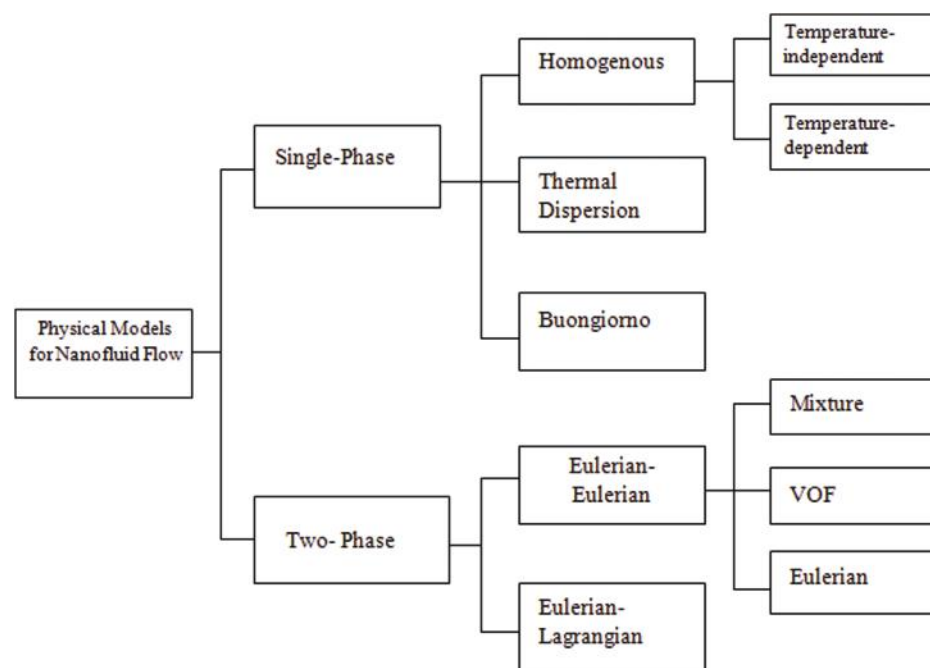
Physical Models for Nanofluid Flow

Single-Phase

Homogenous

Temperature-independent

Temperature-dependent

Thermal Dispersion

Buongiorno

Two- Phase

Eulerian-Eulerian

Mixture

VOF

Eulerian

Eulerian-Lagrangian